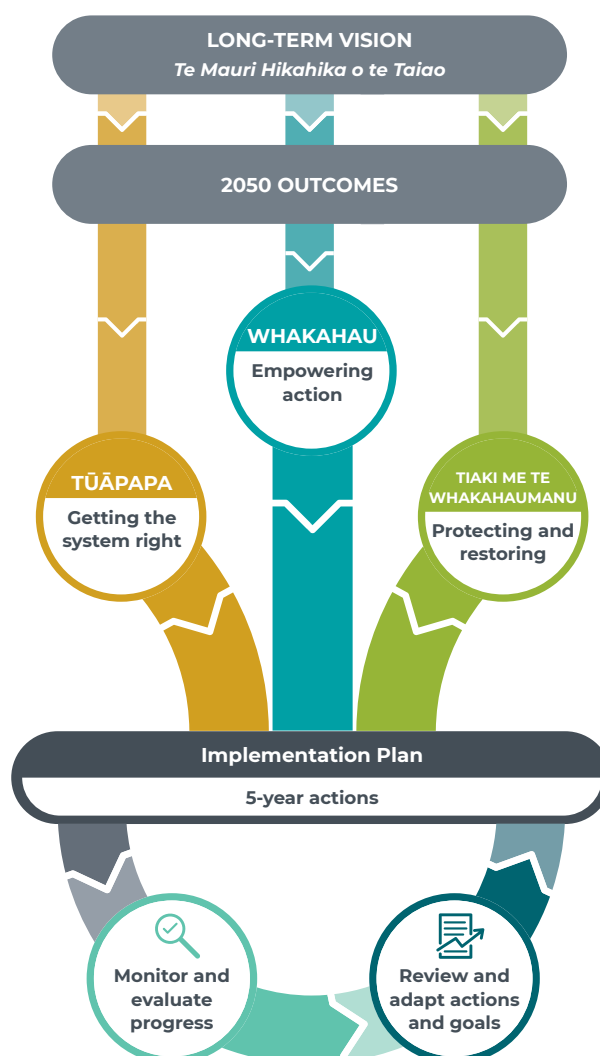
LONG-TERM VISION
*Te Mauri Hikahika o te Taiao*

2050 OUTCOMES

WHAKAHAU
Empowering action

TŪĀPAPA
Getting the system right

TIAKI ME TE WHAKAHAUMANU
Protecting and restoring

Implementation Plan
5-year actions

Monitor and evaluate progress

Review and adapt actions and goals